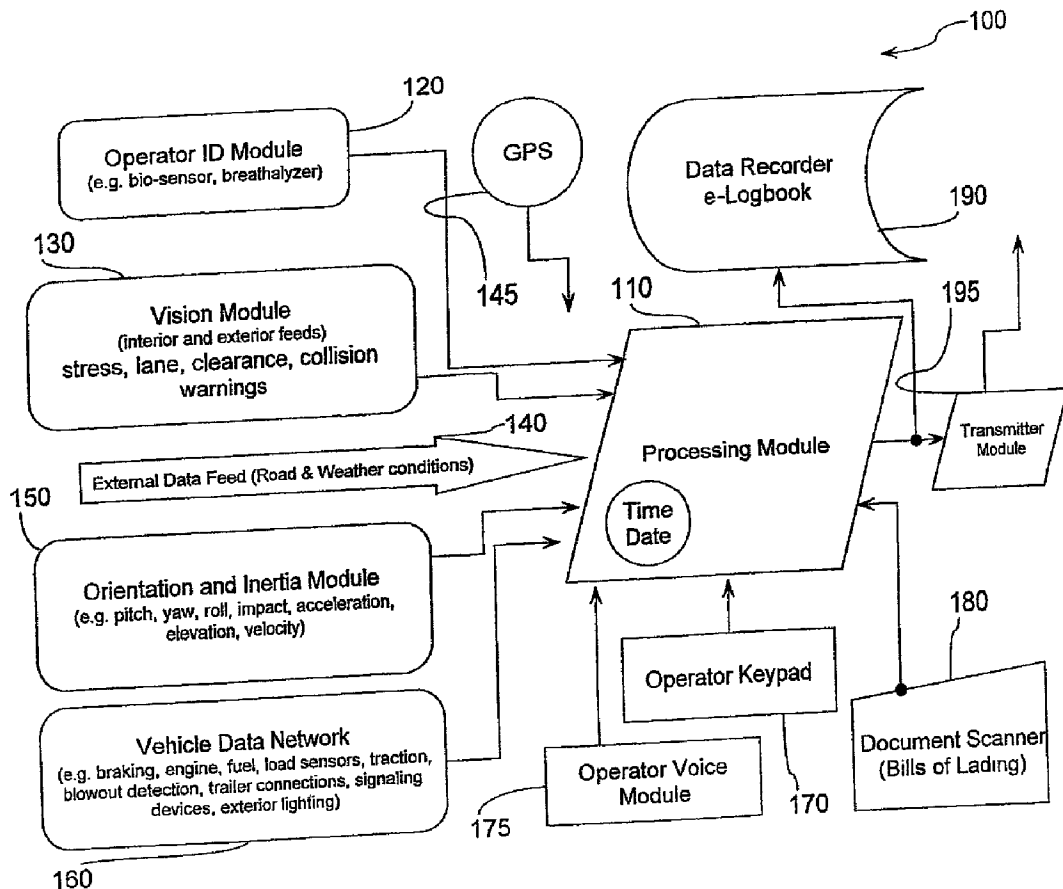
100

120

Operator ID Module
(e.g. bio-sensor, breathalyzer)

GPS

Data Recorder
e-Logbook

190

130

145

110

195

Vision Module
(interior and exterior feeds)
stress, lane, clearance, collision warnings

140

External Data Feed (Road & Weather conditions)

Processing Module

Transmitter Module

150

Time
Date

Orientation and Inertia Module
(e.g. pitch, yaw, roll, impact, acceleration, elevation, velocity)

180

Operator Keypad

Vehicle Data Network
(e.g. braking, engine, fuel, load sensors, traction, blowout detection, trailer connections, signaling devices, exterior lighting)

Operator Voice Module

Document Scanner
(Bills of Lading)

175

170

160